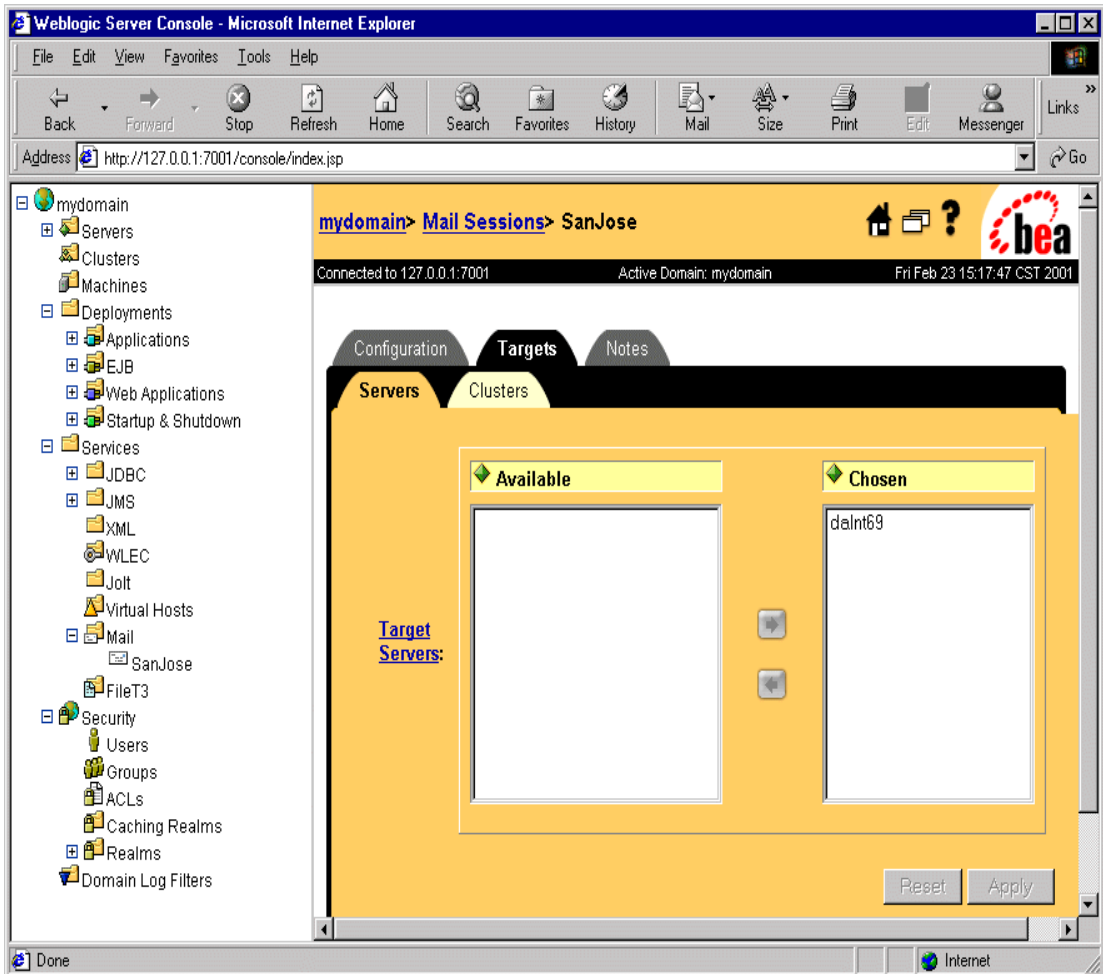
Weblogic Server Console - Microsoft Internet Explorer

File Edit View Favorites Tools Help

Back Forward Stop Refresh Home Search Favorites History Mail Size Print Edit Messenger Links

Address http://127.0.0.1:7001/console/index.jsp Go

mydomain
Servers
Clusters
Machines
Deployments
Applications
EJB
Web Applications
Startup & Shutdown
Services
JDBC
JMS
XML
WLEC
Jolt
Virtual Hosts
Mail
SanJose
FileT3
Security
Users
Groups
ACLs
Caching Realms
Realms
Domain Log Filters

mydomain> Mail Sessions> SanJose

bea

Connected to 127.0.0.1:7001 Active Domain: mydomain Fri Feb 23 15:17:47 CST 2001

Configuration Targets Notes

Servers Clusters

Available

Chosen

dalnt69

Target Servers:

Reset Apply

Done

Internet